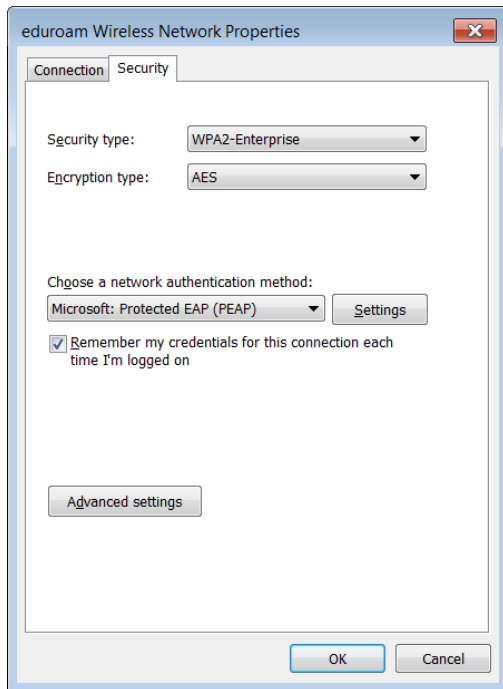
eduroam Wireless Network Properties

Connection Security

Security type: WPA2-Enterprise

Encryption type: AES

Choose a network authentication method:

Microsoft: Protected EAP (PEAP)

Settings

Remember my credentials for this connection each time I'm logged on

Advanced settings

OK

Cancel